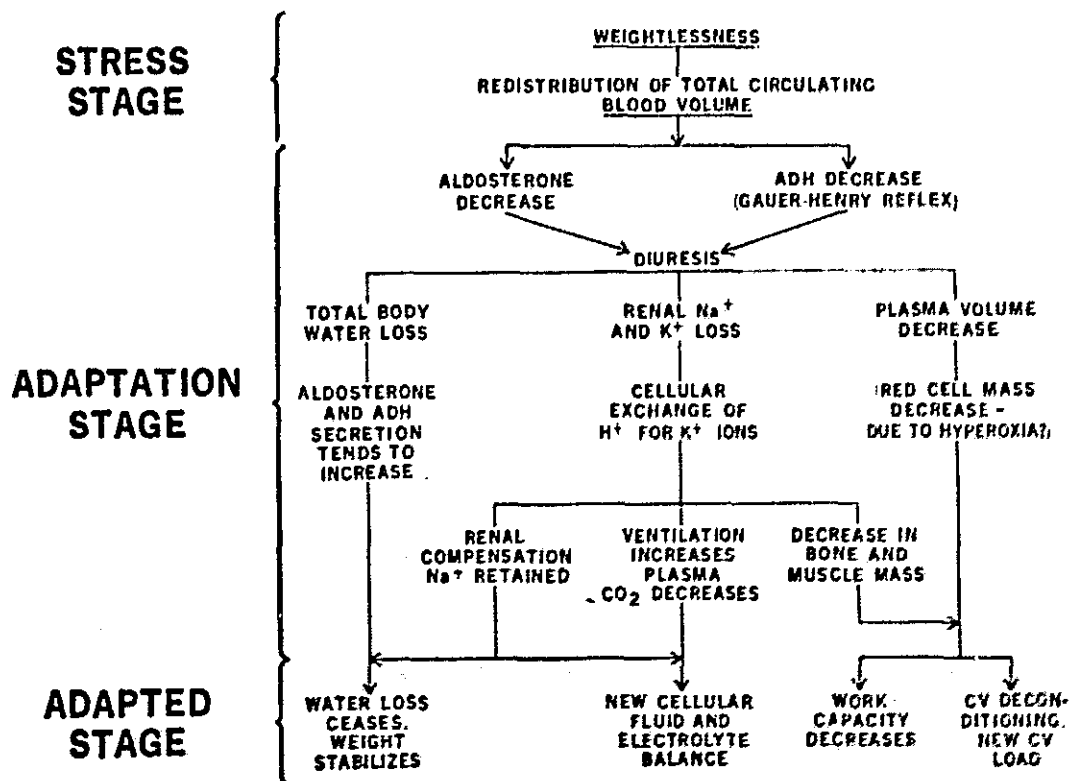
STRESS STAGE

WEIGHTLESSNESS

REDISTRIBUTION OF TOTAL CIRCULATING BLOOD VOLUME

ADAPTATION STAGE

ALDOSTERONE DECREASE

ADH DECREASE (GAUER-HENRY REFLEX)

DIURESIS

TOTAL BODY WATER LOSS

RENAL $Na^+$ AND $K^+$ LOSS

PLASMA VOLUME DECREASE

ALDOSTERONE AND ADH SECRETION TENDS TO INCREASE

CELLULAR EXCHANGE OF $H^+$ FOR $K^+$ IONS

(RED CELL MASS DECREASE - DUE TO HYPEROXIA?)

RENAL COMPENSATION $Na^+$ RETAINED

VENTILATION INCREASES PLASMA $CO_2$ DECREASES

DECREASE IN BONE AND MUSCLE MASS

ADAPTED STAGE

WATER LOSS CEASES. WEIGHT STABILIZES

NEW CELLULAR FLUID AND ELECTROLYTE BALANCE

WORK CAPACITY DECREASES

CV DECONDITIONING. NEW CV LOAD